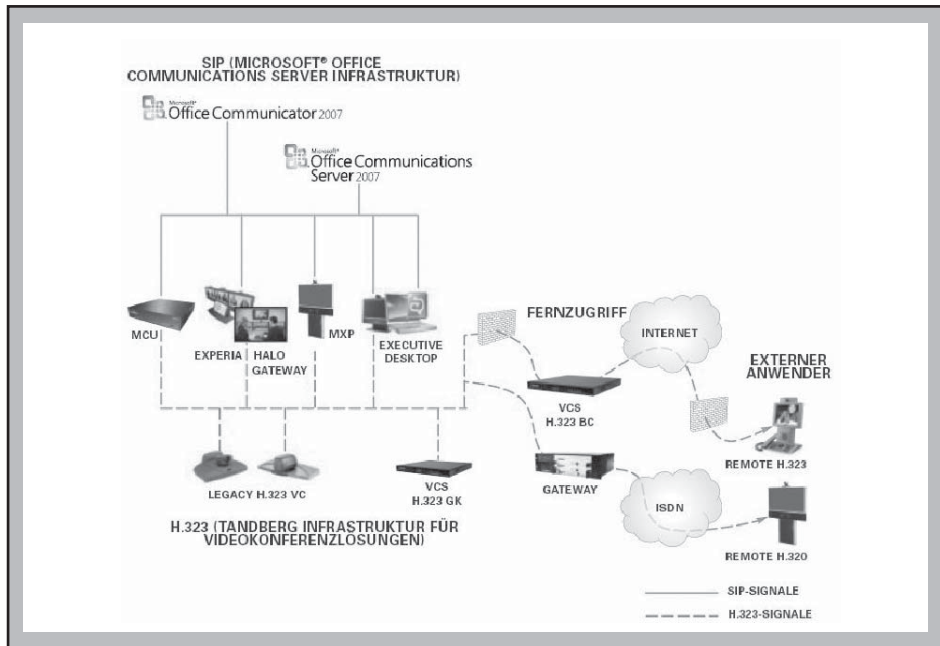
SIP (MICROSOFT® OFFICE COMMUNICATIONS SERVER INFRASTRUKTUR)

Microsoft® Office Communicator 2007

Microsoft® Office Communications Server 2007

MCU

EXPERIA

HALO GATEWAY

MXP

EXECUTIVE DESKTOP

FERNZUGRIFF

INTERNET

EXTERNER ANWENDER

VCS H.323 BC

REMOTE H.323

LEGACY H.323 VC

VCS H.323 GK

GATEWAY

ISDN

H.323 (TANDBERG INFRASTRUKTUR FÜR VIDEOKONFERENZLÖSUNGEN)

REMOTE H.320

SIP-SIGNALE

H.323-SIGNALE